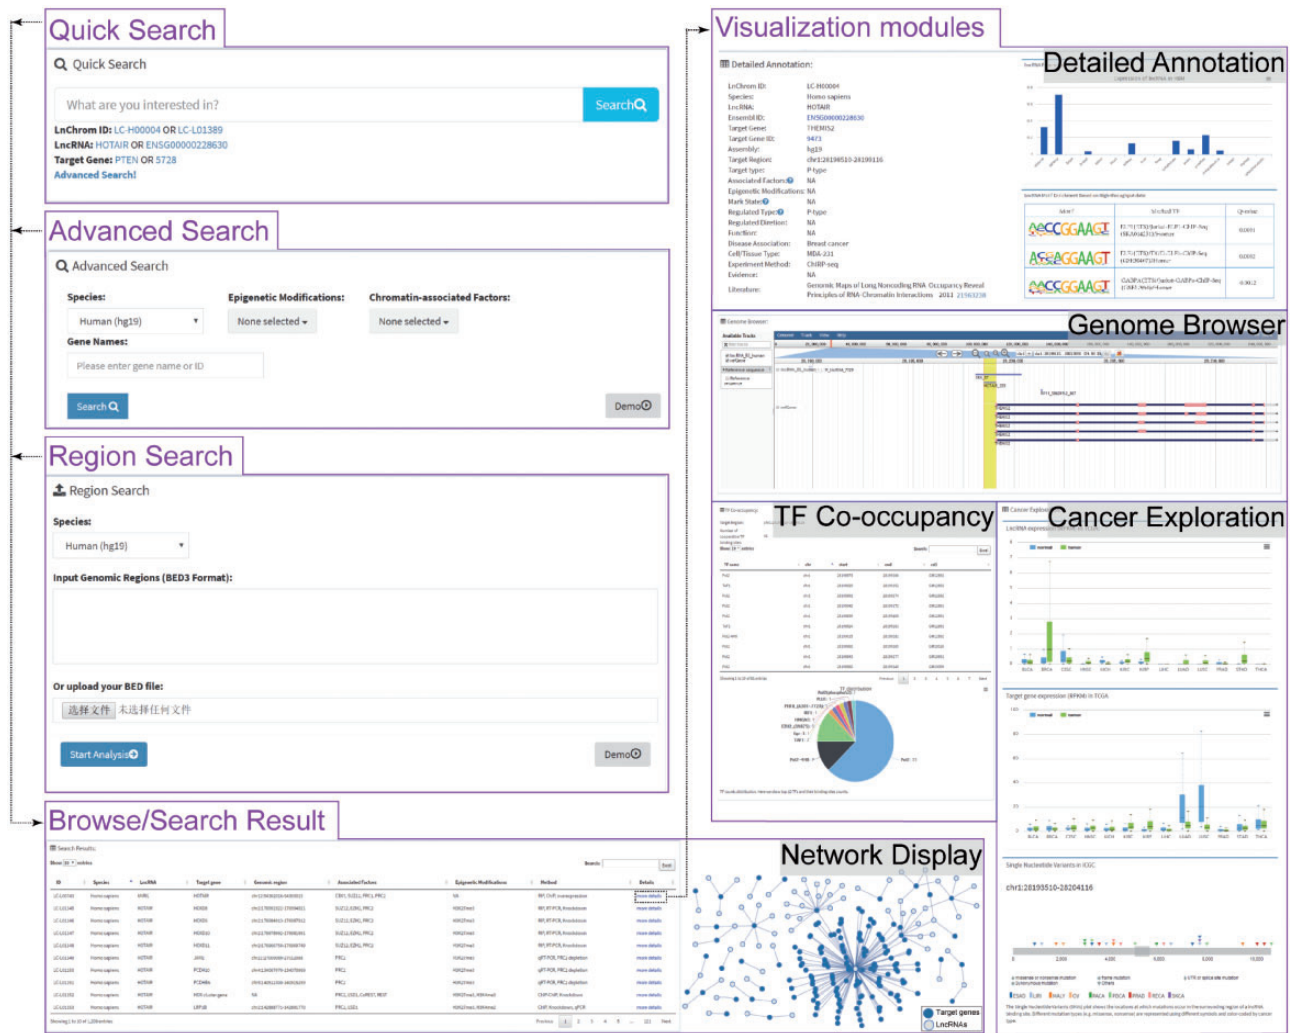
Quick Search

Quick Search

What are you interested in?

Search

LnChrom ID: LC-H00004 OR LC-L01389
LncRNA: HOTAIR OR ENSG00000228630
Target Gene: PTEN OR 5728
Advanced Search!

Advanced Search

Advanced Search

Species:
Human (hg19)

Epigenetic Modifications:
None selected

Chromatin-associated Factors:
None selected

Gene Names:
Please enter gene name or ID

Search

Demo

Region Search

Region Search

Species:
Human (hg19)

Input Genomic Regions (BED3 Format):

Or upload your BED file:
选择文件 未选择任何文件

Start Analysis

Demo

Browse/Search Result

Visualization modules

Detailed Annotation:

Detailed Annotation

LnChrom ID: LC-H00004
Species: Homo sapiens
LncRNA: HOTAIR
Ensembl ID: ENSG00000228630
Target Gene: THEMIS2
Target Gene ID: 9473
Assembly: hg19
Target Region: chr1:28193510-28193116
Target type: P-type
Associated Factors: NA
Epigenetic Modifications: NA
Mark State: NA
Regulated Type: P-type
Regulated Direction: NA
Function: NA
Disease Association: Breast cancer
Cell/Tissue Type: MDA-231
Experiment Method: ChIRP-seq
Evidence: NA
Literature: Genomic Maps of Long Noncoding RNA Occupancy Reveal Principles of RNA-Chromatin Interactions 2011 21963238

Genome Browser

TF Co-occupancy

Cancer Exploration

Network Display

Target genes
LncRNAs

Single Nucleotide Variants in ICGC

chr1:28193510-28204116